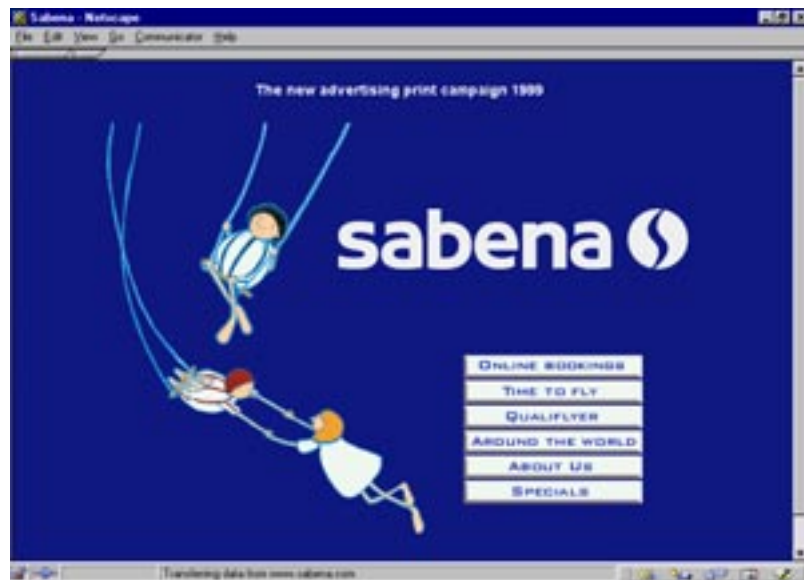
Sabena - Netscape

File Edit View Go Communicator Help

The new advertising print campaign 1999

sabena

Online bookings
Time to fly
Qualiflyer
Around the world
About Us
Specials

Transferring data from www.sabena.com